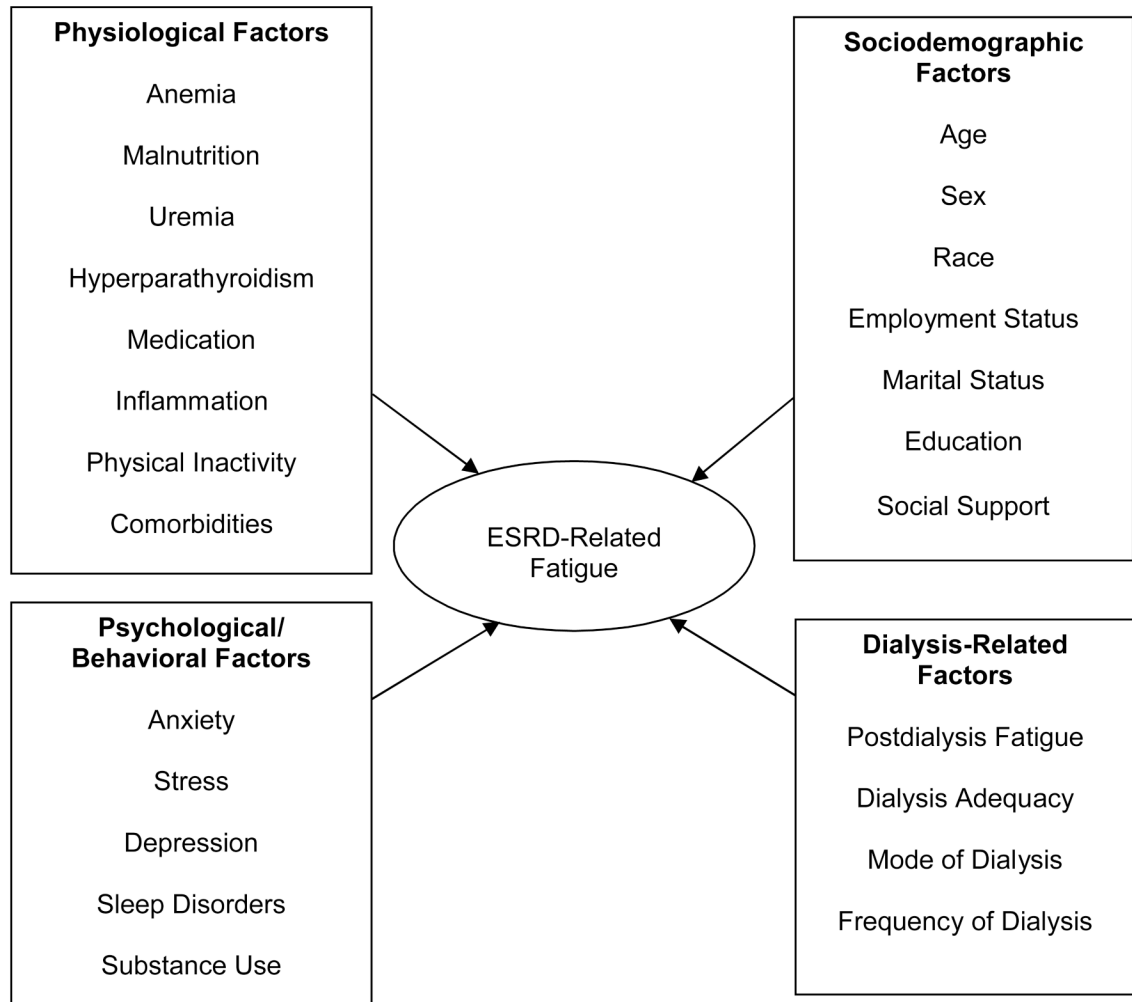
**Physiological Factors**

Anemia

Malnutrition

Uremia

Hyperparathyroidism

Medication

Inflammation

Physical Inactivity

Comorbidities

**Sociodemographic Factors**

Age

Sex

Race

Employment Status

Marital Status

Education

Social Support

ESRD-Related Fatigue

**Psychological/ Behavioral Factors**

Anxiety

Stress

Depression

Sleep Disorders

Substance Use

**Dialysis-Related Factors**

Postdialysis Fatigue

Dialysis Adequacy

Mode of Dialysis

Frequency of Dialysis